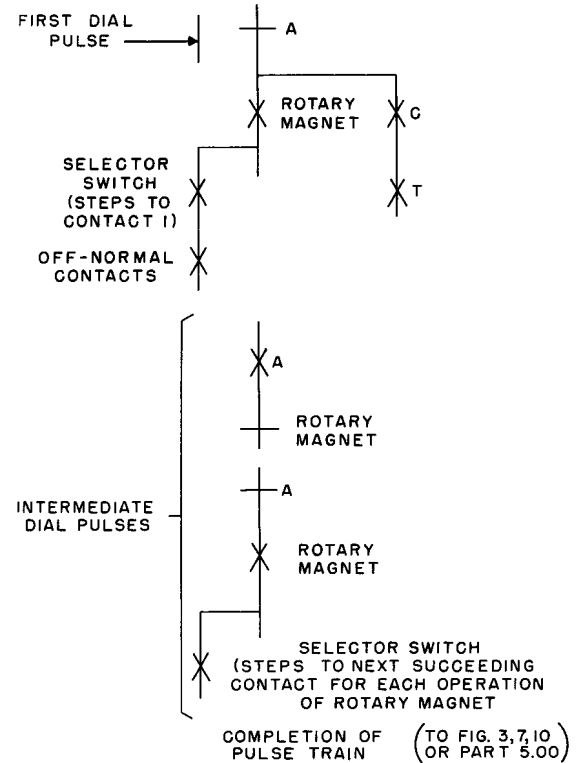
FIRST DIAL PULSE

A

ROTARY MAGNET

C

T

SELECTOR SWITCH (STEPS TO CONTACT 1)

OFF-NORMAL CONTACTS

A

ROTARY MAGNET

A

INTERMEDIATE DIAL PULSES

ROTARY MAGNET

SELECTOR SWITCH (STEPS TO NEXT SUCCEEDING CONTACT FOR EACH OPERATION OF ROTARY MAGNET

COMPLETION OF PULSE TRAIN (TO FIG. 3,7,10 OR PART 5.00)